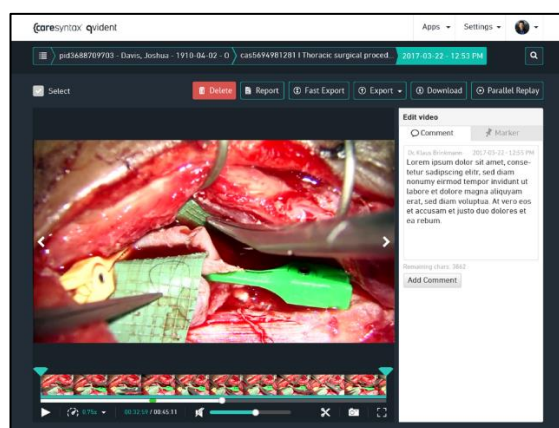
caresyntax qvident

Apps ▾ Settings ▾

pid3688709703 - Davis, Joshua - 1910-04-02 - O

cas5694981281 | Thoracic surgical proced...

2017-03-22 - 12:53 PM

Select

Delete

Report

Fast Export

Export ▾

Download

Parallel Replay

Edit video

Comment

Marker

Dr. Klaus Brinkmann - 2017-03-22 - 12:55 PM

Lorem ipsum dolor sit amet, consetetur sadipscing elitr, sed diam nonumy eirmod tempor invidunt ut labore et dolore magna aliquyam erat, sed diam voluptua. At vero eos et accusam et justo duo dolores et ea rebum.

Remaining chars: 3843

Add Comment

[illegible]

00:32:59 / 00:45:11